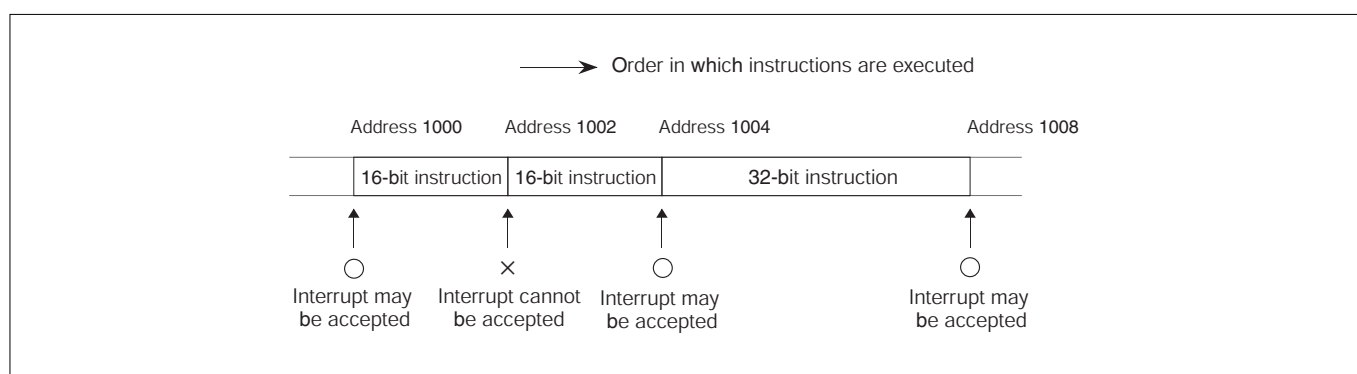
Order in which instructions are executed

Address 1000 Address 1002 Address 1004 Address 1008

16-bit instruction 16-bit instruction 32-bit instruction

○ Interrupt may be accepted
× Interrupt cannot be accepted
○ Interrupt may be accepted
○ Interrupt may be accepted